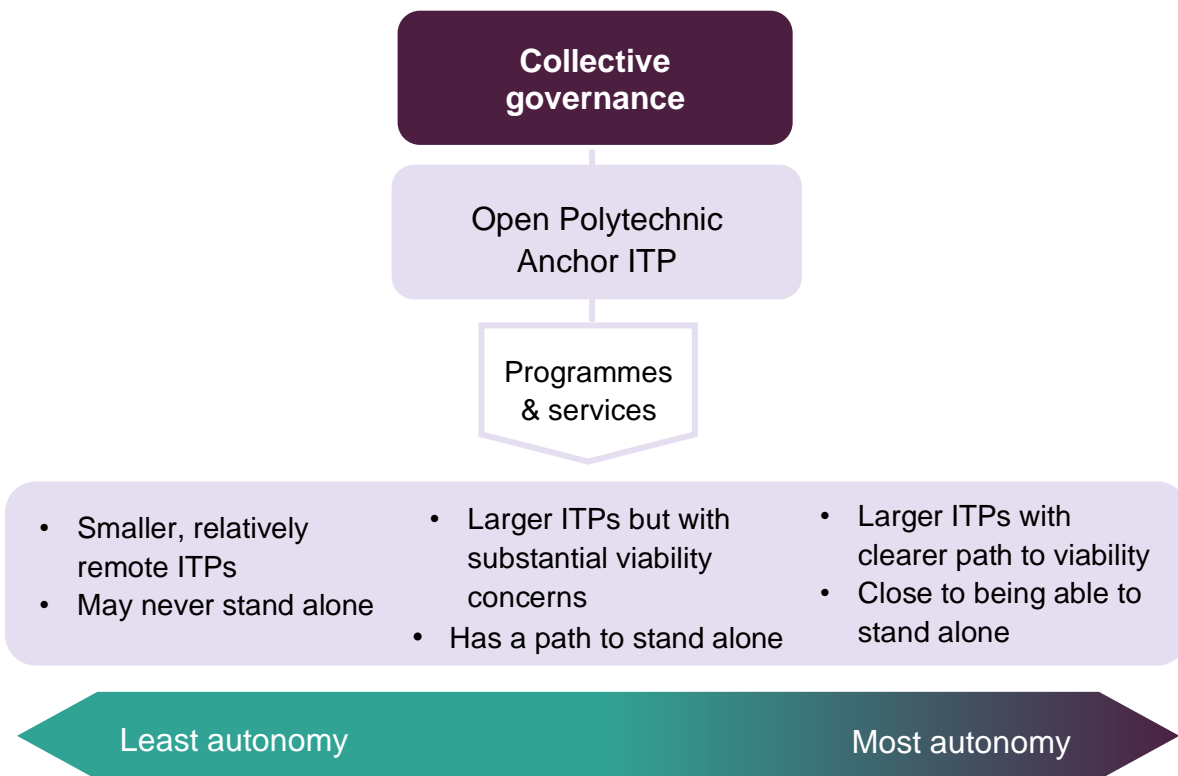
Collective governance

Open Polytechnic Anchor ITP

Programmes & services

• Smaller, relatively remote ITPs
• May never stand alone

• Larger ITPs but with substantial viability concerns
• Has a path to stand alone

• Larger ITPs with clearer path to viability
• Close to being able to stand alone

Least autonomy

Most autonomy